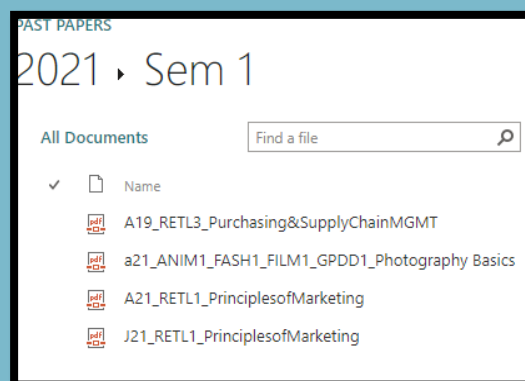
PAST PAPERS

2021 ▸ Sem 1

All Documents

Find a file

Name

A19_RETL3_Purchasing&SupplyChainMGMT

a21_ANIM1_FASH1_FILM1_GPDD1_Photography Basics

A21_RETL1_PrinciplesofMarketing

J21_RETL1_PrinciplesofMarketing